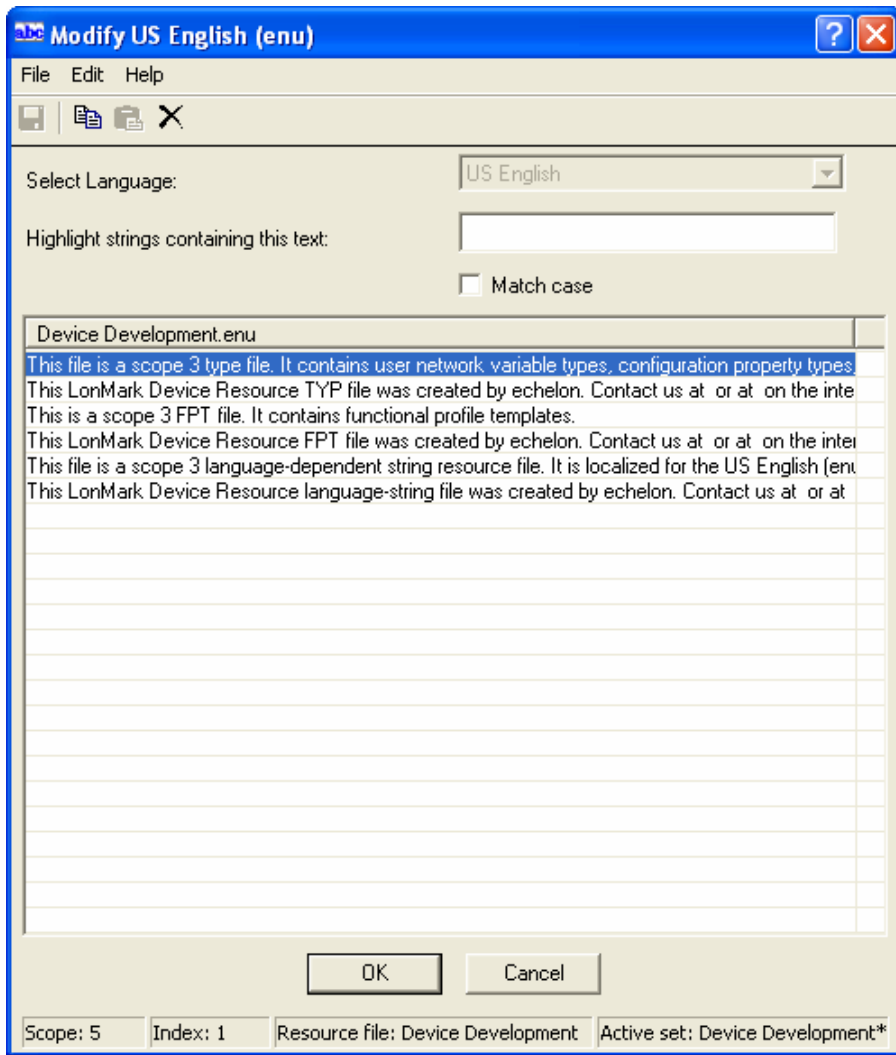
abc Modify US English (enu)

File Edit Help

Select Language: US English

Highlight strings containing this text:

Match case

Device Development.enu

This file is a scope 3 type file. It contains user network variable types, configuration property types.
This LonMark Device Resource TYP file was created by echelon. Contact us at or at on the inte
This is a scope 3 FPT file. It contains functional profile templates.
This LonMark Device Resource FPT file was created by echelon. Contact us at or at on the inter
This file is a scope 3 language-dependent string resource file. It is localized for the US English (enu
This LonMark Device Resource language-string file was created by echelon. Contact us at or at

OK Cancel

Scope: 5 Index: 1 Resource file: Device Development Active set: Device Development*